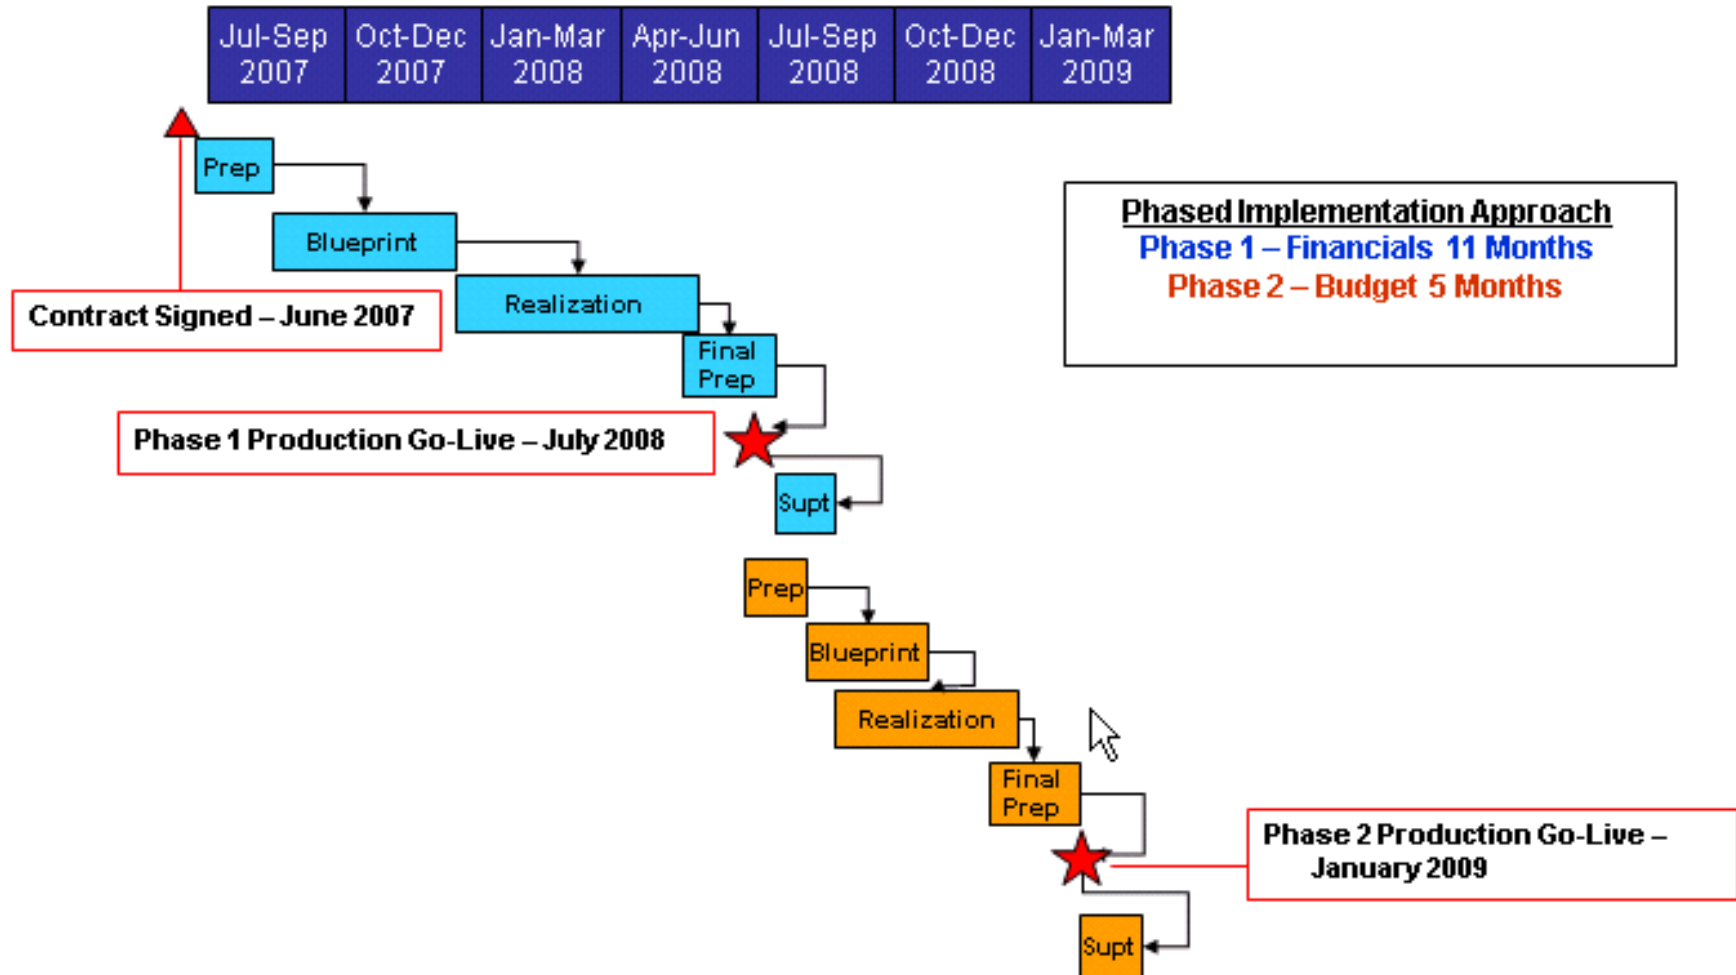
| Jul-Sep 2007 | Oct-Dec 2007 | Jan-Mar 2008 | Apr-Jun 2008 | Jul-Sep 2008 | Oct-Dec 2008 | Jan-Mar 2009 |
|---|---|---|---|---|---|---|

Prep

Blueprint

Contract Signed – June 2007

Realization

Final Prep

Phase 1 Production Go-Live – July 2008

Supt

Phased Implementation Approach
Phase 1 – Financials 11 Months
Phase 2 – Budget 5 Months

Prep

Blueprint

Realization

Final Prep

Phase 2 Production Go-Live – January 2009

Supt